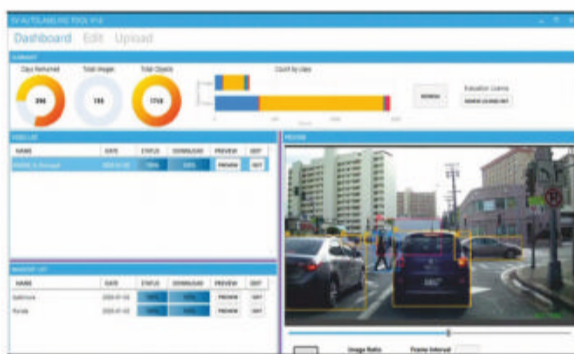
SV AUTOLABELING TOOL V1.0

Dashboard Edit Upload

SUMMARY

Days Returned
296

Total Images
195

Total Objects
1750

Count by class

REFRESH

Evaluation License
RENEW LICENSE KEY

VIDEO LIST

| NAME | DATE | STATUS | DOWNLOAD | PREVIEW | EDIT |
|---|---|---|---|---|---|
| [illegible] | 2020-01-02 | 100% | 100% | PREVIEW | EDIT |

PREVIEW

MAKEUP LIST

| NAME | DATE | STATUS | DOWNLOAD | PREVIEW | EDIT |
|---|---|---|---|---|---|
| Baltimore | 2020-01-02 | 100% | 100% | PREVIEW | EDIT |
| Florida | 2020-01-02 | 100% | 100% | PREVIEW | EDIT |

Image Ratio
Frame Interval